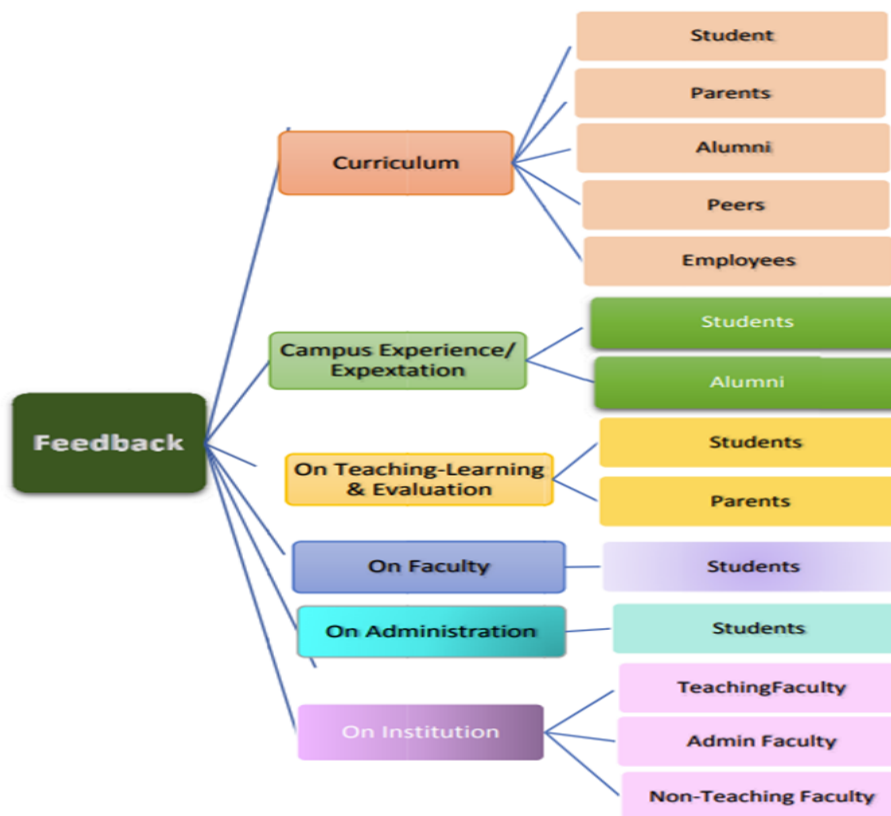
Feedback

Curriculum
Student
Parents
Alumni
Peers
Employees

Campus Experience/ Expextation
Students
Alumni

On Teaching-Learning & Evaluation
Students
Parents

On Faculty
Students

On Administration
Students

On Institution
TeachingFaculty
Admin Faculty
Non-Teaching Faculty